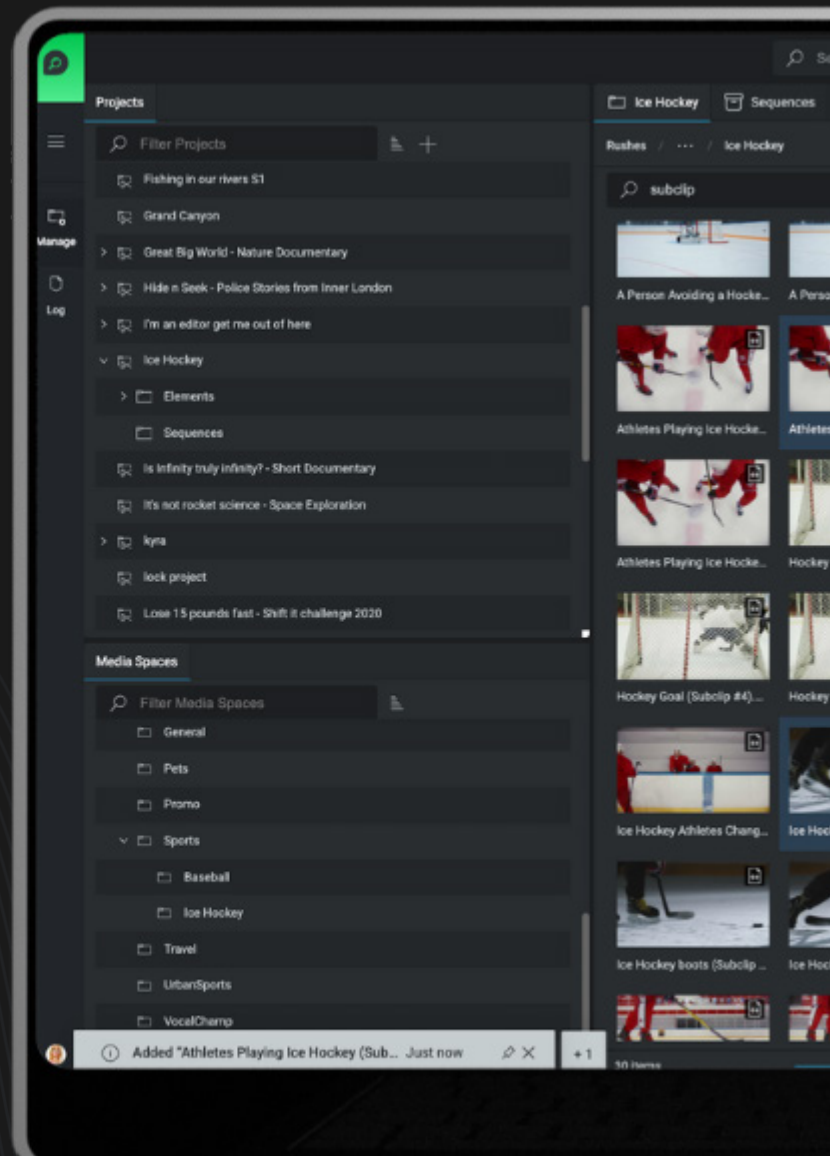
Se

Projects

Manage

Log

Filter Projects

Fishing in our rivers S1

Grand Canyon

Great Big World - Nature Documentary

Hide n Seek - Police Stories from Inner London

I'm an editor get me out of here

Ice Hockey

Elements

Sequences

Is Infinity truly infinity? - Short Documentary

It's not rocket science - Space Exploration

kyra

lock project

Lose 15 pounds fast - Shift it challenge 2020

Media Spaces

Filter Media Spaces

General

Pets

Promo

Sports

Baseball

Ice Hockey

Travel

UrbanSports

VocalChamp

Added "Athletes Playing Ice Hockey (Sub... Just now

+1

Ice Hockey

Sequences

Rushes / ··· / Ice Hockey

subclip

A Person Avoiding a Hocke...

A Perso

Athletes Playing Ice Hocke...

Athletes

Athletes Playing Ice Hocke...

Hockey

Hockey Goal (Subclip #4)...

Hockey

Ice Hockey Athletes Chang...

Ice Hoc

Ice Hockey boots (Subclip ...

Ice Hoc

30 items